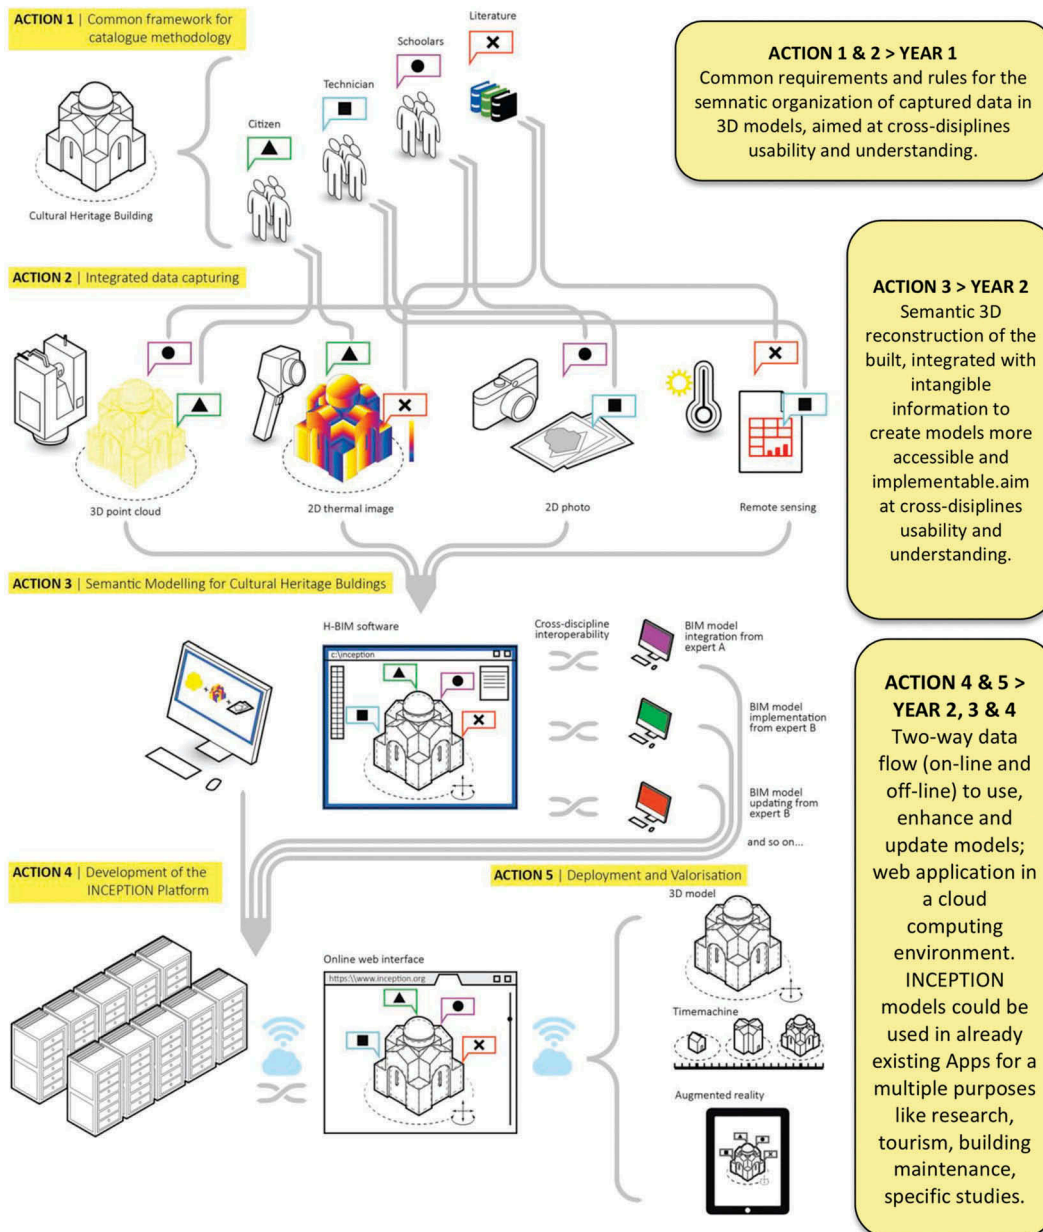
ACTION 1 | Common framework for catalogue methodology

Cultural Heritage Building

Citizen

Technician

Schoolars

Literature

ACTION 1 & 2 > YEAR 1
Common requirements and rules for the semnatic organization of captured data in 3D models, aimed at cross-disiplines usability and understanding.

ACTION 2 | Integrated data capturing

ACTION 3 > YEAR 2
Semantic 3D reconstruction of the built, integrated with intangible information to create models more accessible and implementable.aim at cross-disiplines usability and understanding.

3D point cloud

2D thermal image

2D photo

Remote sensing

ACTION 3 | Semantic Modelling for Cultural Heritage Buildings

H-BIM software

c:\inception

Cross-discipline interoperability

BIM model integration from expert A

BIM model implementation from expert B

BIM model updating from expert B

and so on...

ACTION 4 & 5 > YEAR 2, 3 & 4
Two-way data flow (on-line and off-line) to use, enhance and update models; web application in a cloud computing environment. INCEPTION models could be used in already existing Apps for a multiple purposes like research, tourism, building maintenance, specific studies.

ACTION 4 | Development of the INCEPTION Platform

ACTION 5 | Deployment and Valorisation

Online web interface

https:\\www.inception.org

3D model

Timemachine

Augmented reality